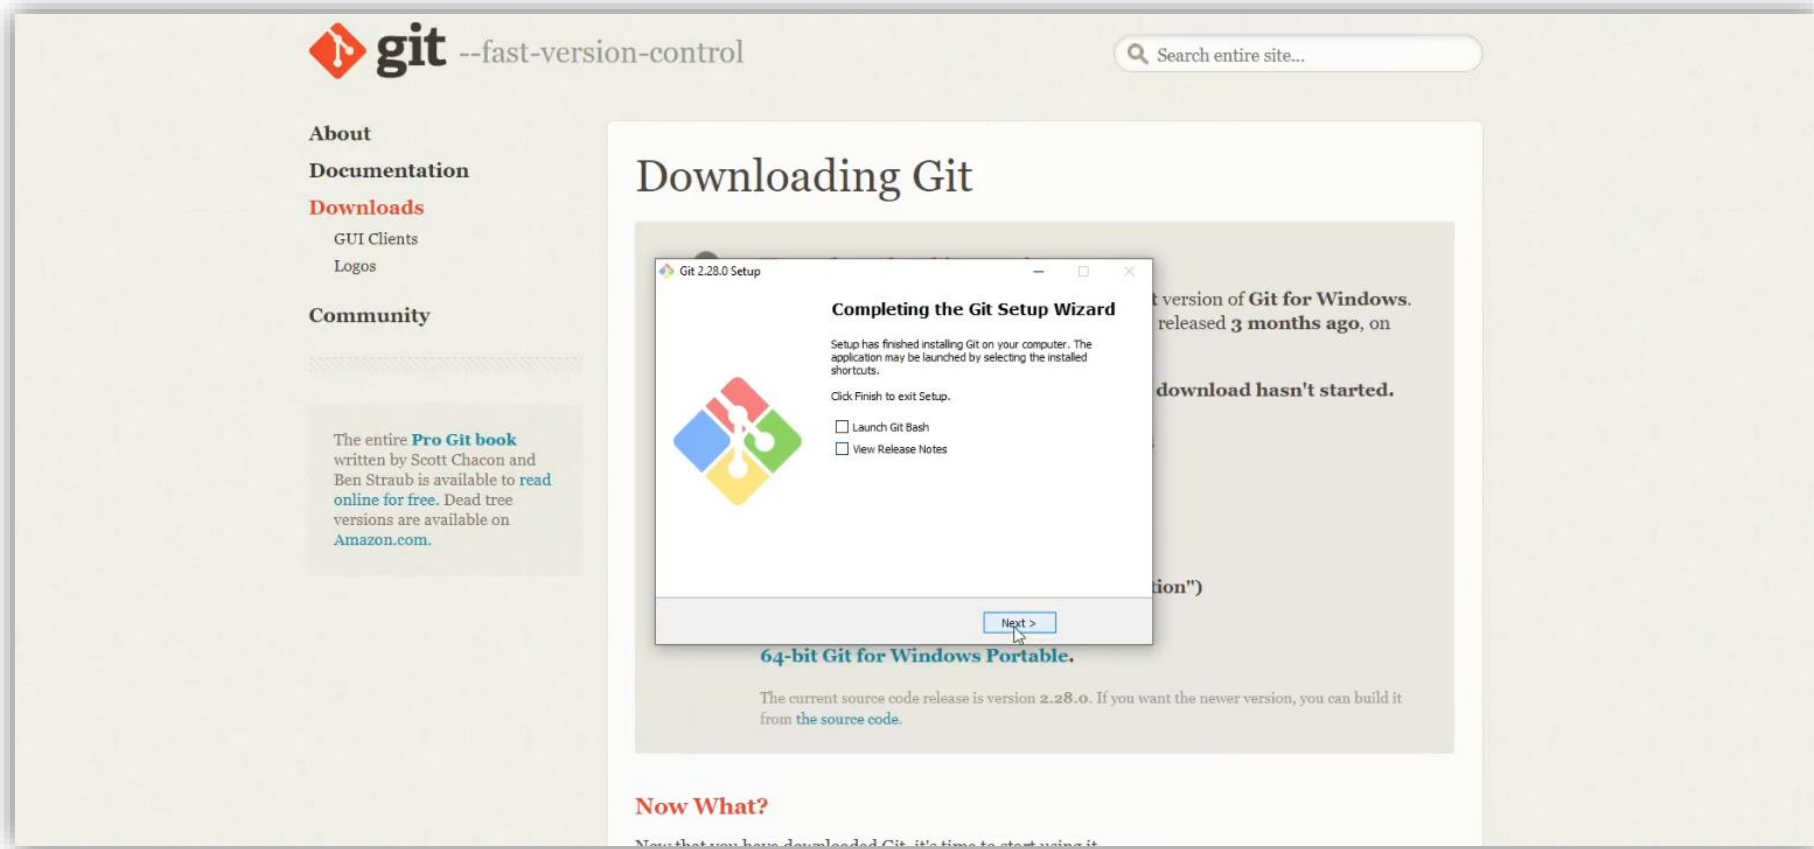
git --fast-version-control

Search entire site...

About
Documentation
Downloads
GUI Clients
Logos
Community

The entire Pro Git book written by Scott Chacon and Ben Straub is available to read online for free. Dead tree versions are available on Amazon.com.

Downloading Git

Git 2.28.0 Setup

Completing the Git Setup Wizard

Setup has finished installing Git on your computer. The application may be launched by selecting the installed shortcuts.

Click Finish to exit Setup.

Launch Git Bash
View Release Notes

Next >

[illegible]t version of Git for Windows. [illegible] released 3 months ago, on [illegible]

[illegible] download hasn't started.

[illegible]ion")

64-bit Git for Windows Portable.

The current source code release is version 2.28.0. If you want the newer version, you can build it from the source code.

Now What?

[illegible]